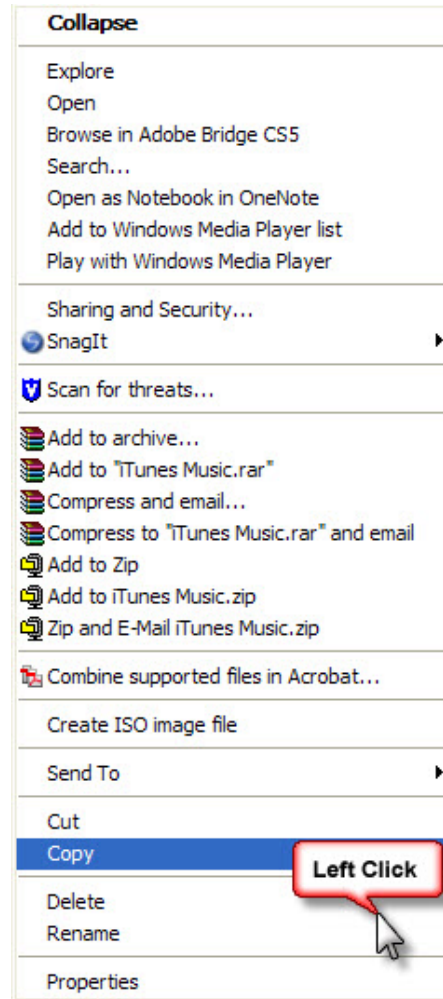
Collapse

Explore
Open
Browse in Adobe Bridge CS5
Search...
Open as Notebook in OneNote
Add to Windows Media Player list
Play with Windows Media Player

Sharing and Security...
SnagIt

Scan for threats...

Add to archive...
Add to "iTunes Music.rar"
Compress and email...
Compress to "iTunes Music.rar" and email
Add to Zip
Add to iTunes Music.zip
Zip and E-Mail iTunes Music.zip

Combine supported files in Acrobat...

Create ISO image file

Send To

Cut
Copy

Left Click

Delete
Rename

Properties